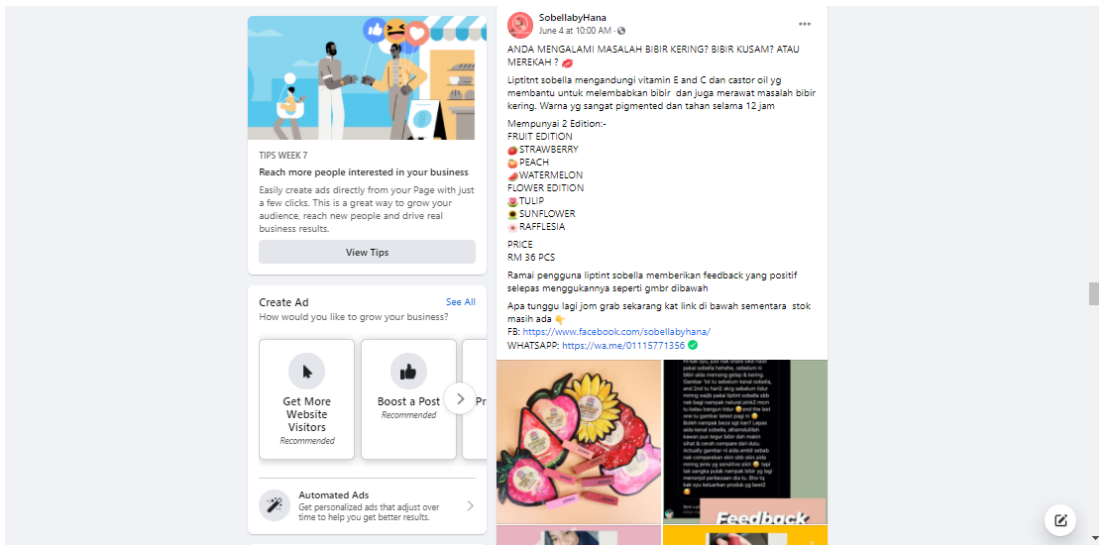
TIPS WEEK 7

Reach more people interested in your business

Easily create ads directly from your Page with just a few clicks. This is a great way to grow your audience, reach new people and drive real business results.

View Tips

Create Ad

See All

How would you like to grow your business?

Get More Website Visitors
Recommended

Boost a Post
Recommended

Pr

Automated Ads
Get personalized ads that adjust over time to help you get better results.

SobellabyHana
June 4 at 10:00 AM ·

ANDA MENGALAMI MASALAH BIBIR KERING? BIBIR KUSAM? ATAU MEREKAH ? 💋

Liptitnt sobella mengandungi vitamin E and C dan castor oil yg membantu untuk melembabkan bibir dan juga merawat masalah bibir kering. Warna yg sangat pigmented dan tahan selama 12 jam

Mempunyai 2 Edition:-
FRUIT EDITION
🍓STRAWBERRY
🍑PEACH
🍉WATERMELON
FLOWER EDITION
🌷TULIP
🌻SUNFLOWER
🌸RAFFLESIA

PRICE
RM 36 PCS

Ramai pengguna liptint sobella memberikan feedback yang positif selepas menggukannya seperti gmbr dibawah

Apa tunggu lagi jom grab sekarang kat link di bawah sementara stok masih ada 👇
FB: https://www.facebook.com/sobellabyhana/
WHATSAPP: https://wa.me/01115771356 ✅

Feedback